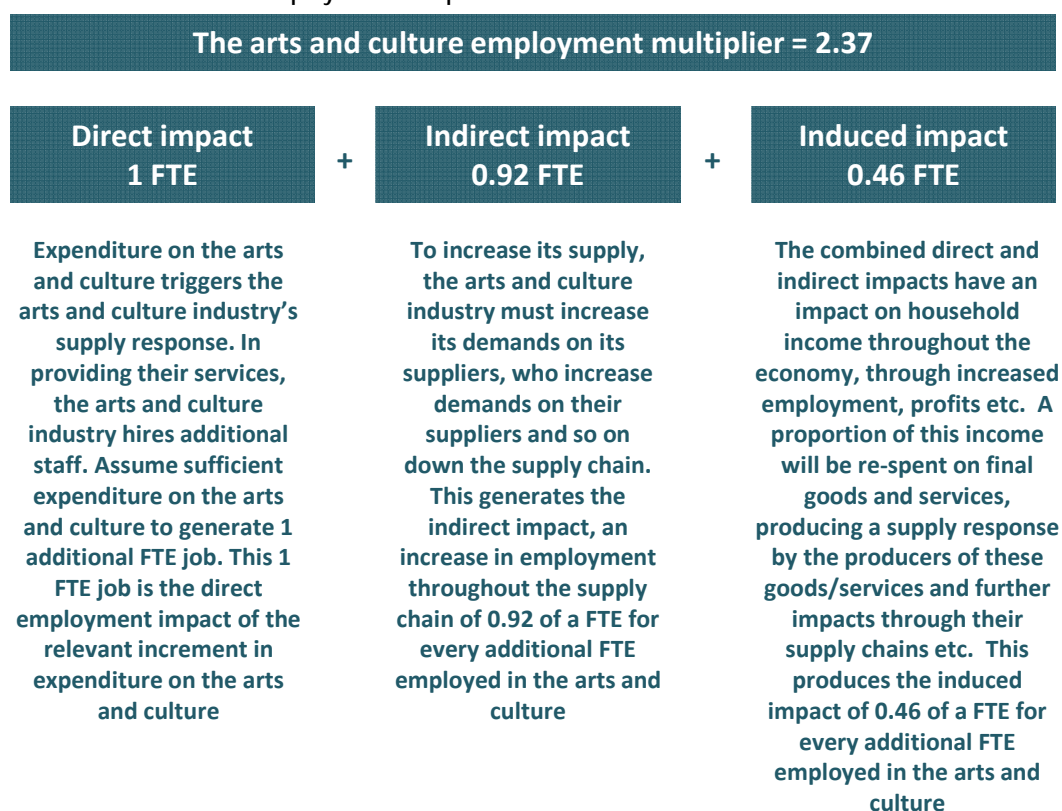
The arts and culture employment multiplier = 2.37

Direct impact
1 FTE

+

Indirect impact
0.92 FTE

+

Induced impact
0.46 FTE

Expenditure on the arts and culture triggers the arts and culture industry's supply response. In providing their services, the arts and culture industry hires additional staff. Assume sufficient expenditure on the arts and culture to generate 1 additional FTE job. This 1 FTE job is the direct employment impact of the relevant increment in expenditure on the arts and culture

To increase its supply, the arts and culture industry must increase its demands on its suppliers, who increase demands on their suppliers and so on down the supply chain. This generates the indirect impact, an increase in employment throughout the supply chain of 0.92 of a FTE for every additional FTE employed in the arts and culture

The combined direct and indirect impacts have an impact on household income throughout the economy, through increased employment, profits etc. A proportion of this income will be re-spent on final goods and services, producing a supply response by the producers of these goods/services and further impacts through their supply chains etc. This produces the induced impact of 0.46 of a FTE for every additional FTE employed in the arts and culture